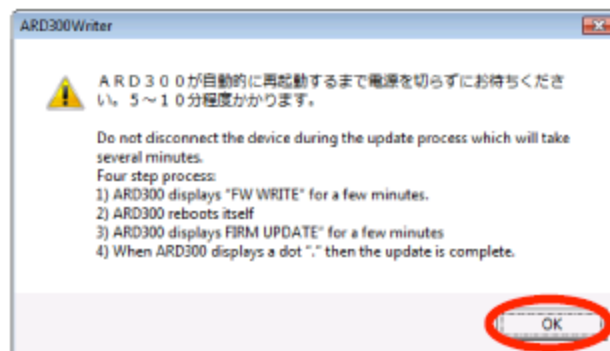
ARD300Writer

ＡＲＤ３００が自動的に再起動するまで電源を切らずにお待ちください。５～１０分程度かかります。

Do not disconnect the device during the update process which will take several minutes.
Four step process:
1) ARD300 displays "FW WRITE" for a few minutes.
2) ARD300 reboots itself
3) ARD300 displays FIRM UPDATE" for a few minutes
4) When ARD300 displays a dot "." then the update is complete.

OK